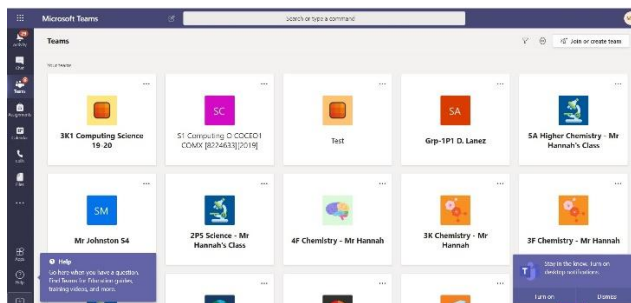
Microsoft Teams

Search or type a command

Activity

Chat

Teams

Assignments

Calendar

Calls

Files

Teams

Join or create team

Your teams

3K1 Computing Science 19-20

SC

S1 Computing D COCEO1 COMX [8224633][2019]

Test

SA

Grp-1P1 D. Lanez

5A Higher Chemistry - Mr Hannah's Class

SM

Mr Johnston S4

2P5 Science - Mr Hannah's Class

4F Chemistry - Mr Hannah

3K Chemistry - Mr Hannah

3F Chemistry - Mr Hannah

Apps

Help

Help

Go here when you have a question. Find Teams for Education guides, training videos, and more.

Stay in the know. Turn on desktop notifications.

Turn on

Dismiss